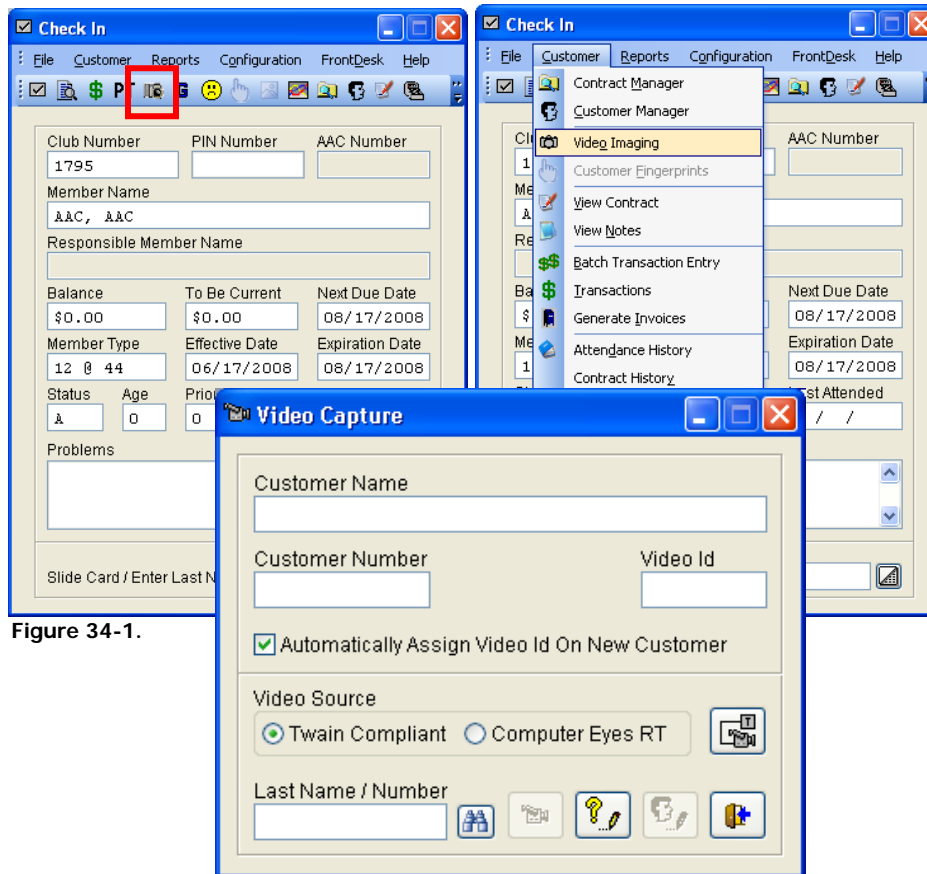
Check In

File Customer Reports Configuration FrontDesk Help

PT G

Club Number
1795

PIN Number

AAC Number

Member Name
AAC, AAC

Responsible Member Name

Balance
$0.00

To Be Current
$0.00

Next Due Date
08/17/2008

Member Type
12 @ 44

Effective Date
06/17/2008

Expiration Date
08/17/2008

Status
A

Age
0

Prio
0

Problems

Slide Card / Enter Last N

Figure 34-1.

Check In

File Customer Reports Configuration FrontDesk Help

Contract Manager
Customer Manager
Video Imaging
Customer Fingerprints
View Contract
View Notes
Batch Transaction Entry
Transactions
Generate Invoices
Attendance History
Contract History

Clu
1
Me
A
Re
Ba
$
Me
1

AAC Number

Next Due Date
08/17/2008

Expiration Date
08/17/2008

Last Attended
/ /

Video Capture

Customer Name

Customer Number

Video Id

Automatically Assign Video Id On New Customer

Video Source

Twain Compliant

Computer Eyes RT

Last Name / Number